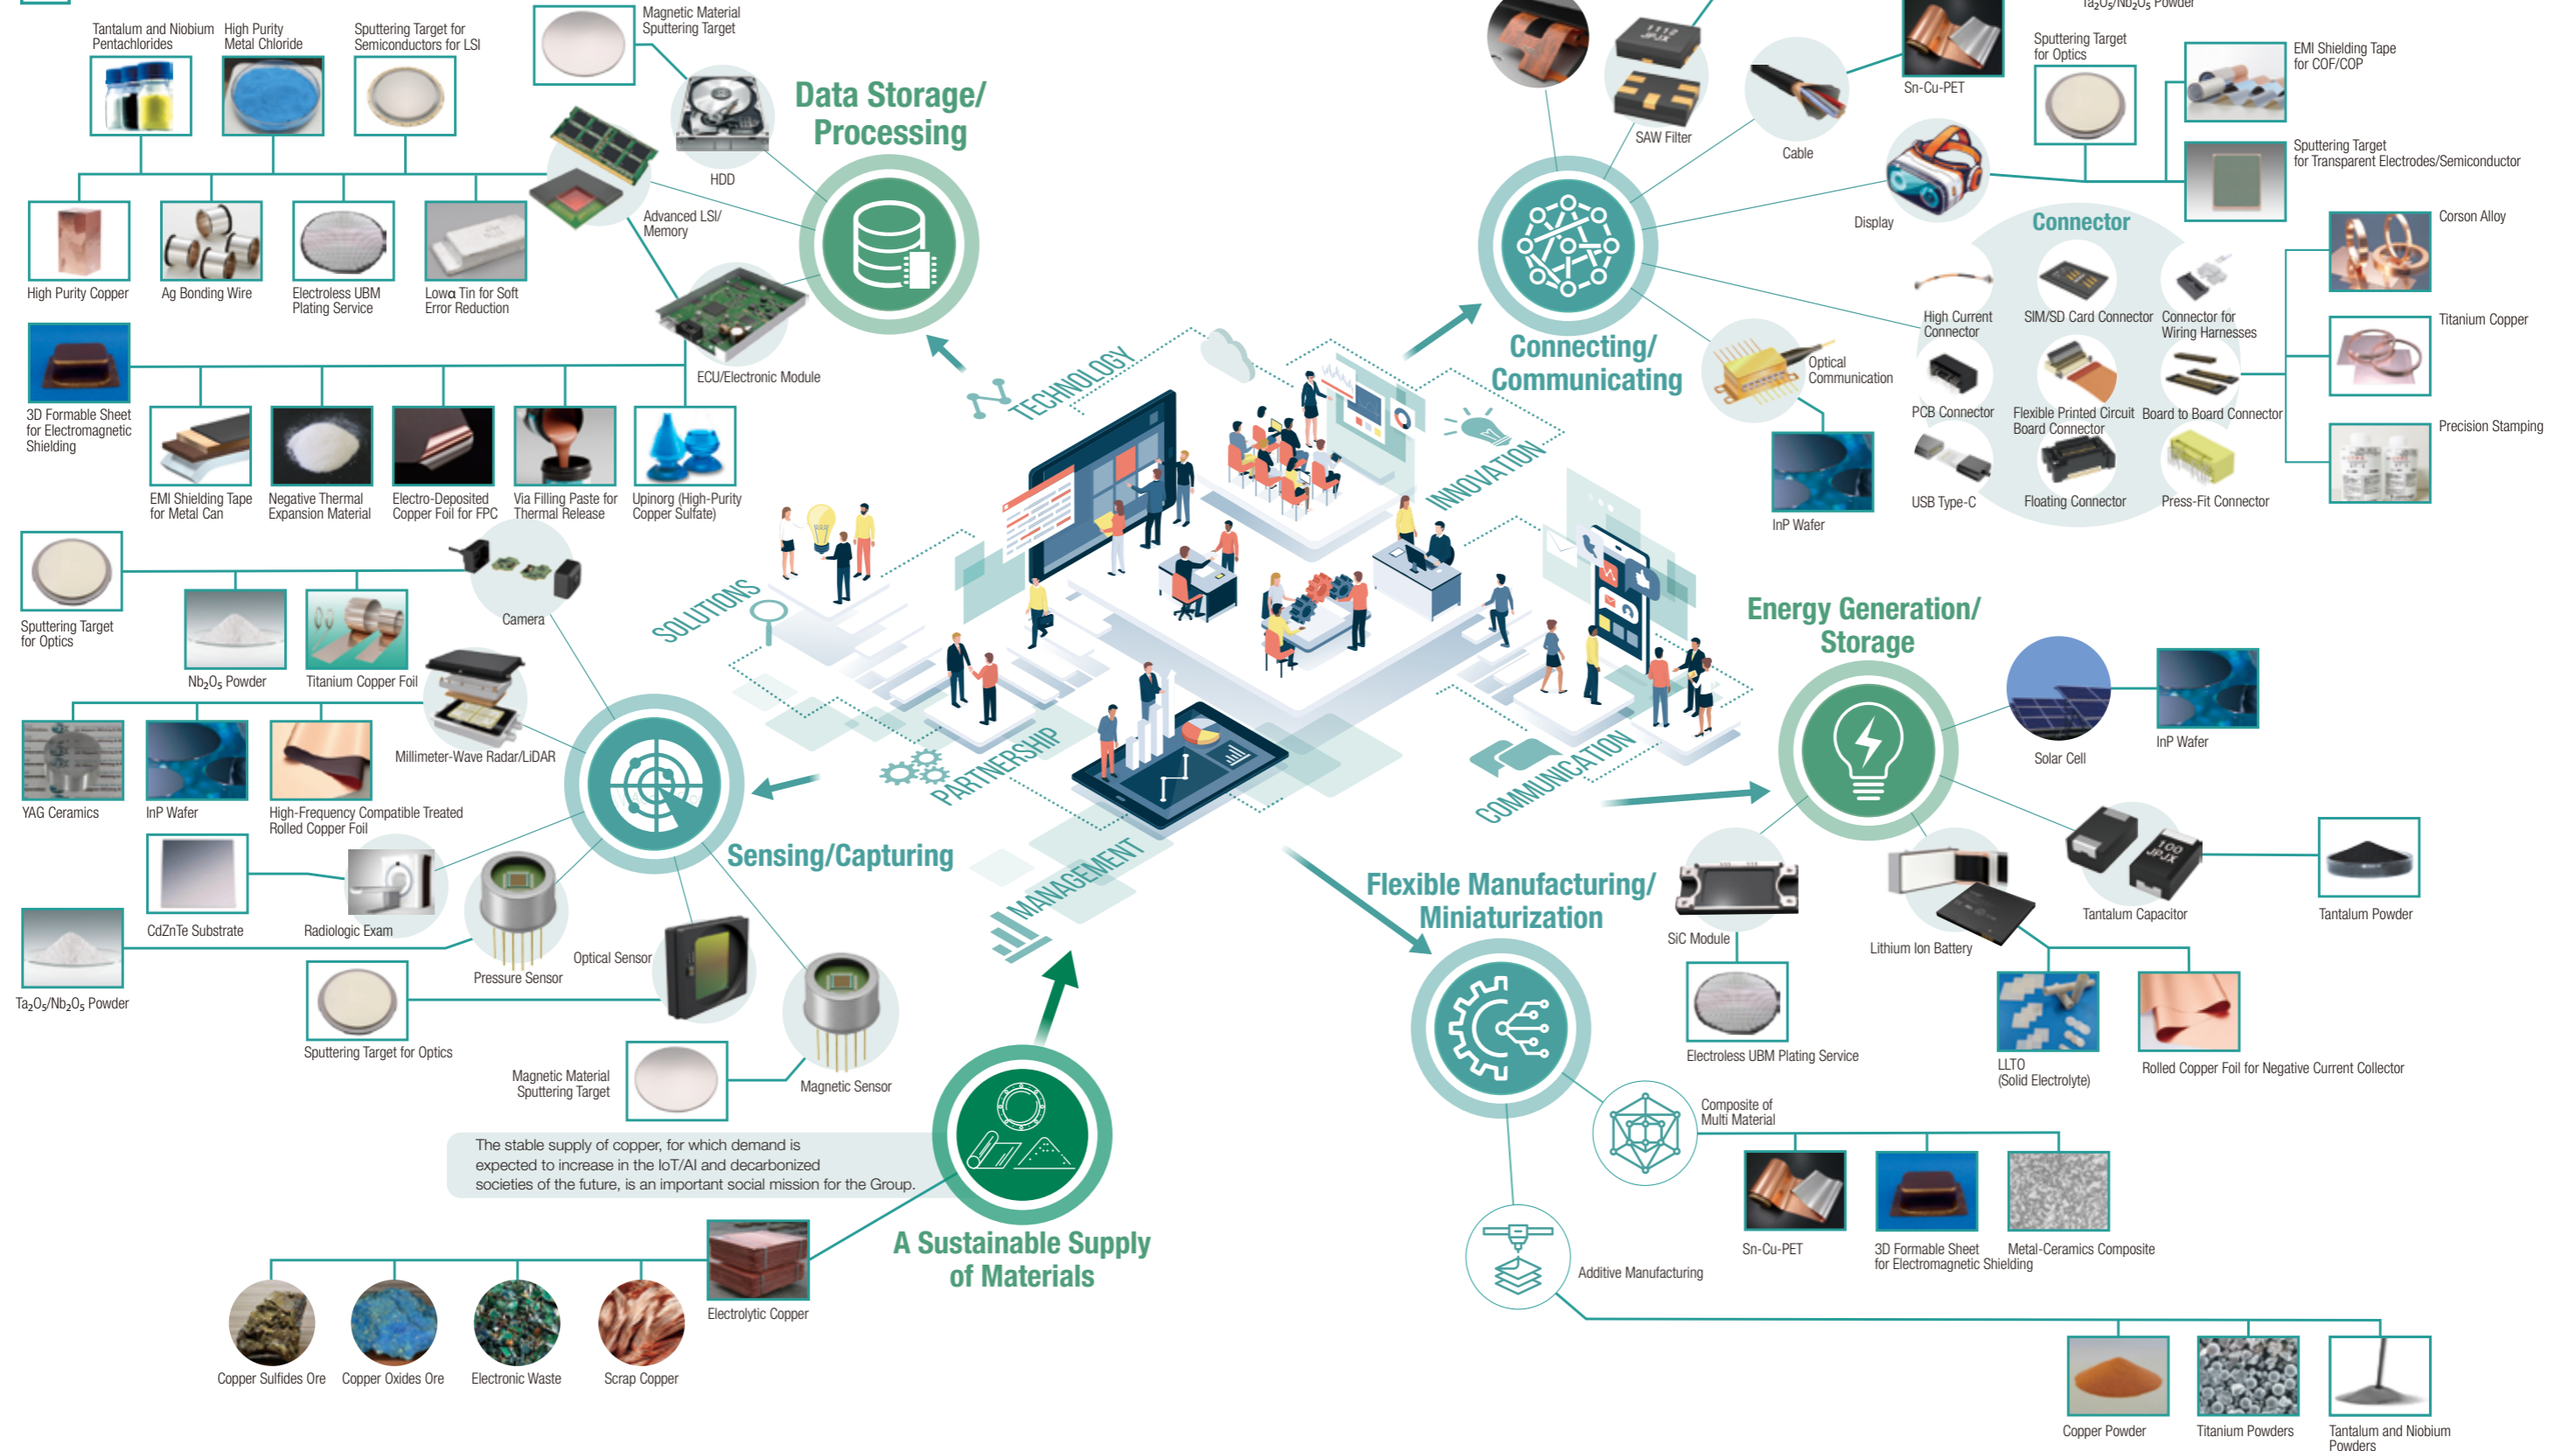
Tantalum and Niobium Pentachlorides
High Purity Metal Chloride
Sputtering Target for Semiconductors for LSI
Magnetic Material Sputtering Target
HDD
Data Storage/ Processing
High Purity Copper
Ag Bonding Wire
Electroless UBM Plating Service
Lowα Tin for Soft Error Reduction
Advanced LSI/ Memory
ECU/Electronic Module
3D Formable Sheet for Electromagnetic Shielding
EMI Shielding Tape for Metal Can
Negative Thermal Expansion Material
Electro-Deposited Copper Foil for FPC
Via Filling Paste for Thermal Release
Upinorg (High-Purity Copper Sulfate)
Sputtering Target for Optics
Camera
$Nb_2O_5$ Powder
Titanium Copper Foil
Millimeter-Wave Radar/LiDAR
YAG Ceramics
InP Wafer
High-Frequency Compatible Treated Rolled Copper Foil
CdZnTe Substrate
Radiologic Exam
Sensing/Capturing
$Ta_2O_5/Nb_2O_5$ Powder
Pressure Sensor
Optical Sensor
Sputtering Target for Optics
Magnetic Material Sputtering Target
Magnetic Sensor
The stable supply of copper, for which demand is expected to increase in the IoT/AI and decarbonized societies of the future, is an important social mission for the Group.
A Sustainable Supply of Materials
Electrolytic Copper
Copper Sulfides Ore
Copper Oxides Ore
Electronic Waste
Scrap Copper
TECHNOLOGY
INNOVATION
SOLUTIONS
PARTNERSHIP
COMMUNICATION
MANAGEMENT
$Ta_2O_5/Nb_2O_5$ Powder
SAW Filter
Cable
Sn-Cu-PET
Sputtering Target for Optics
EMI Shielding Tape for COF/COP
Sputtering Target for Transparent Electrodes/Semiconductor
Display
Connector
Corson Alloy
High Current Connector
SIM/SD Card Connector
Connector for Wiring Harnesses
Titanium Copper
Connecting/ Communicating
Optical Communication
PCB Connector
Flexible Printed Circuit Board Connector
Board to Board Connector
Precision Stamping
InP Wafer
USB Type-C
Floating Connector
Press-Fit Connector
Energy Generation/ Storage
Solar Cell
InP Wafer
SiC Module
Lithium Ion Battery
Tantalum Capacitor
Tantalum Powder
Flexible Manufacturing/ Miniaturization
Electroless UBM Plating Service
LLTO (Solid Electrolyte)
Rolled Copper Foil for Negative Current Collector
Composite of Multi Material
Sn-Cu-PET
3D Formable Sheet for Electromagnetic Shielding
Metal-Ceramics Composite
Additive Manufacturing
Copper Powder
Titanium Powders
Tantalum and Niobium Powders